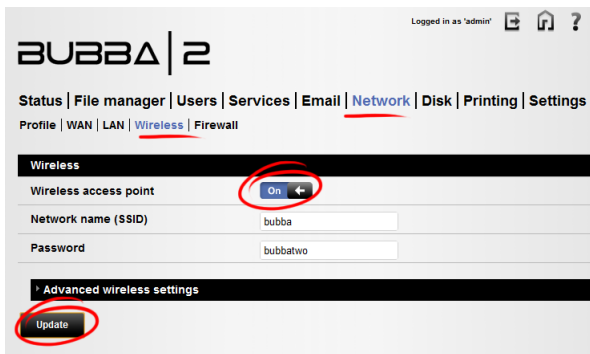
Logged in as 'admin'

BUBBA | 2

Status | File manager | Users | Services | Email | Network | Disk | Printing | Settings

Profile | WAN | LAN | Wireless | Firewall

Wireless

| Wireless access point | On |
|---|---|
| Network name (SSID) | bubba |
| Password | bubbatwo |

Advanced wireless settings

Update